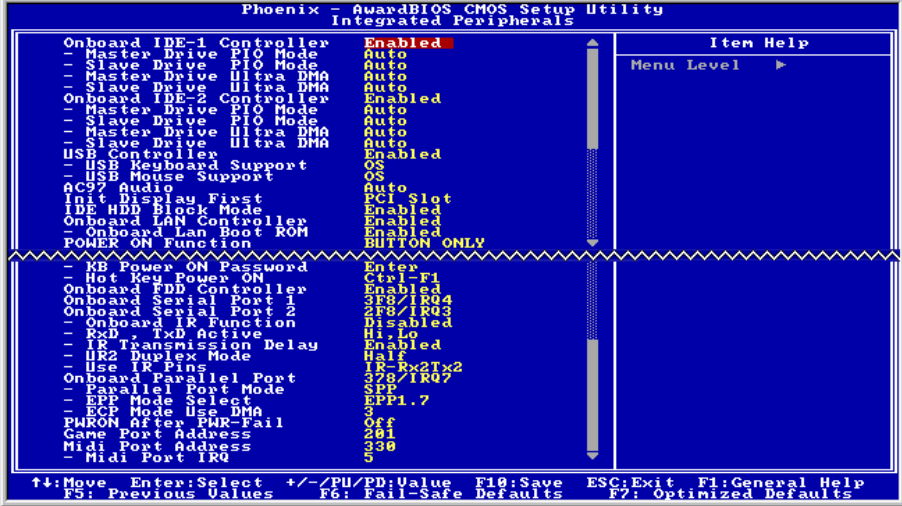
Phoenix - AwardBIOS CMOS Setup Utility
Integrated Peripherals

| | | Item Help |
|---|---|---|
| Onboard IDE-1 Controller | Enabled | Menu Level ▶ |
| - Master Drive PIO Mode | Auto | |
| - Slave Drive PIO Mode | Auto | |
| - Master Drive Ultra DMA | Auto | |
| - Slave Drive Ultra DMA | Auto | |
| Onboard IDE-2 Controller | Enabled | |
| - Master Drive PIO Mode | Auto | |
| - Slave Drive PIO Mode | Auto | |
| - Master Drive Ultra DMA | Auto | |
| - Slave Drive Ultra DMA | Auto | |
| USB Controller | Enabled | |
| - USB Keyboard Support | OS | |
| - USB Mouse Support | OS | |
| AC97 Audio | Auto | |
| Init Display First | PCI Slot | |
| IDE HDD Block Mode | Enabled | |
| Onboard LAN Controller | Enabled | |
| - Onboard Lan Boot ROM | Enabled | |
| POWER ON Function | BUTTON ONLY | |
| - KB Power ON Password | Enter | |
| - Hot Key Power ON | Ctrl-F1 | |
| Onboard FDD Controller | Enabled | |
| Onboard Serial Port 1 | 3F8/IRQ4 | |
| Onboard Serial Port 2 | 2F8/IRQ3 | |
| - Onboard IR Function | Disabled | |
| - RxD , TxD Active | Hi,Lo | |
| - IR Transmission Delay | Enabled | |
| - UR2 Duplex Mode | Half | |
| - Use IR Pins | IR-Rx2Tx2 | |
| Onboard Parallel Port | 378/IRQ7 | |
| - Parallel Port Mode | SPP | |
| - EPP Mode Select | EPP1.7 | |
| - ECP Mode Use DMA | 3 | |
| PWRON After PWR-Fail | Off | |
| Game Port Address | 201 | |
| Midi Port Address | 330 | |
| - Midi Port IRQ | 5 | |

↑↓:Move Enter:Select +/-/PU/PD:Value F10:Save ESC:Exit F1:General Help
F5: Previous Values F6: Fail-Safe Defaults F7: Optimized Defaults